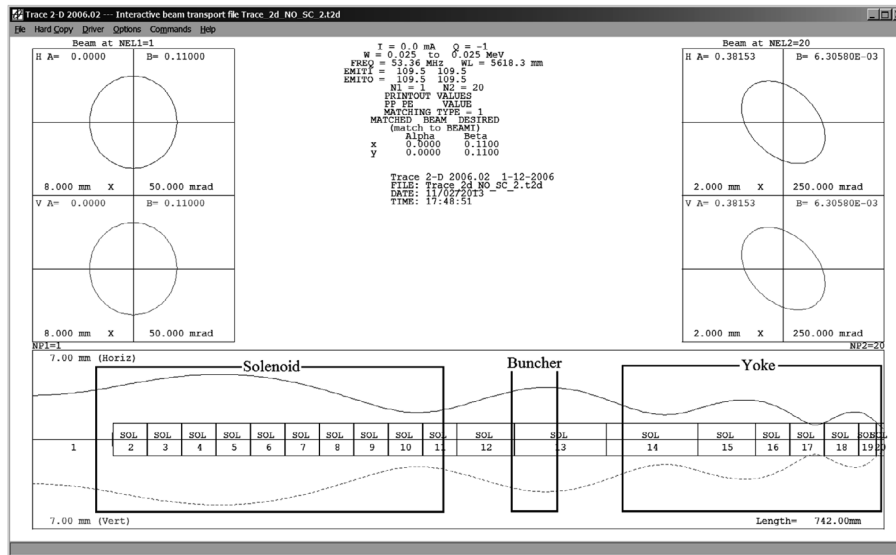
Trace 2-D 2006.02 --- Interactive beam transport file Trace_2d_NO_SC_2.t2d

File Hard Copy Driver Options Commands Help

Beam at NEL1=1

H A= 0.0000 B= 0.11000

8.000 mm X 50.000 mrad

V A= 0.0000 B= 0.11000

8.000 mm X 50.000 mrad

I = 0.0 mA Q = -1
W = 0.025 to 0.025 MeV
FREQ = 53.36 MHz WL = 5618.3 mm
EMITI = 109.5 109.5
EMITO = 109.5 109.5
N1 = 1 N2 = 20
PRINTOUT VALUES
PP PE VALUE
MATCHING TYPE = 1
MATCHED BEAM DESIRED
(match to BEAMI)
Alpha Beta
x 0.0000 0.1100
y 0.0000 0.1100

Trace 2-D 2006.02 1-12-2006
FILE: Trace 2d NO SC 2.t2d
DATE: 11/02/2013
TIME: 17:48:51

Beam at NEL2=20

H A= 0.38153 B= 6.30580E-03

2.000 mm X 250.000 mrad

V A= 0.38153 B= 6.30580E-03

2.000 mm X 250.000 mrad

NP1=1

NP2=20

7.00 mm (Horiz)

Solenoid

Buncher

Yoke

| SOL | SOL | SOL | SOL | SOL | SOL | SOL | SOL | SOL | SOL | SOL | SOL | SOL | SOL | SOL | SOL | SOL | SOL |
|---|---|---|---|---|---|---|---|---|---|---|---|---|---|---|---|---|---|
| 1 | 2 | 3 | 4 | 5 | 6 | 7 | 8 | 9 | 10 | 11 | 12 | 13 | 14 | 15 | 16 | 17 | 18 | 19 | 20 |

7.00 mm (Vert)

Length= 742.00mm